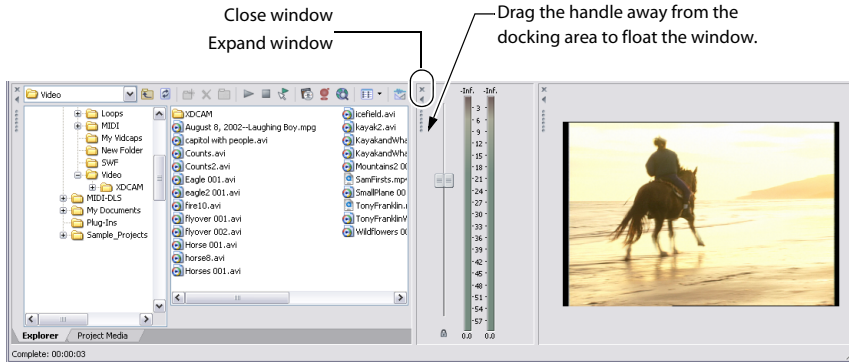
Close window

Expand window

Drag the handle away from the docking area to float the window.

Video

Loops
MIDI
My Vidcaps
New Folder
SWF
Video
XDCAM
MIDI-DLS
My Documents
Plug-Ins
Sample_Projects

XDCAM
August 8, 2002--Laughing Boy.mpg
capitol with people.avi
Counts.avi
Counts2.avi
Eagle 001.avi
eagle2 001.avi
fire10.avi
flyover 001.avi
flyover 002.avi
Horse 001.avi
horse8.avi
Horses 001.avi

icefield.avi
kayak2.avi
KayakandWha
KayakandWha
Mountains2 00
SamFirsts.mp
SmallPlane 00
TonyFranklin.
TonyFranklinV
Wildflowers 0

Explorer
Project Media

Complete: 00:00:03

-Inf.
-Inf.
3
6
9
12
15
18
21
24
27
30
33
36
39
42
45
48
51
54
57
0.0
0.0